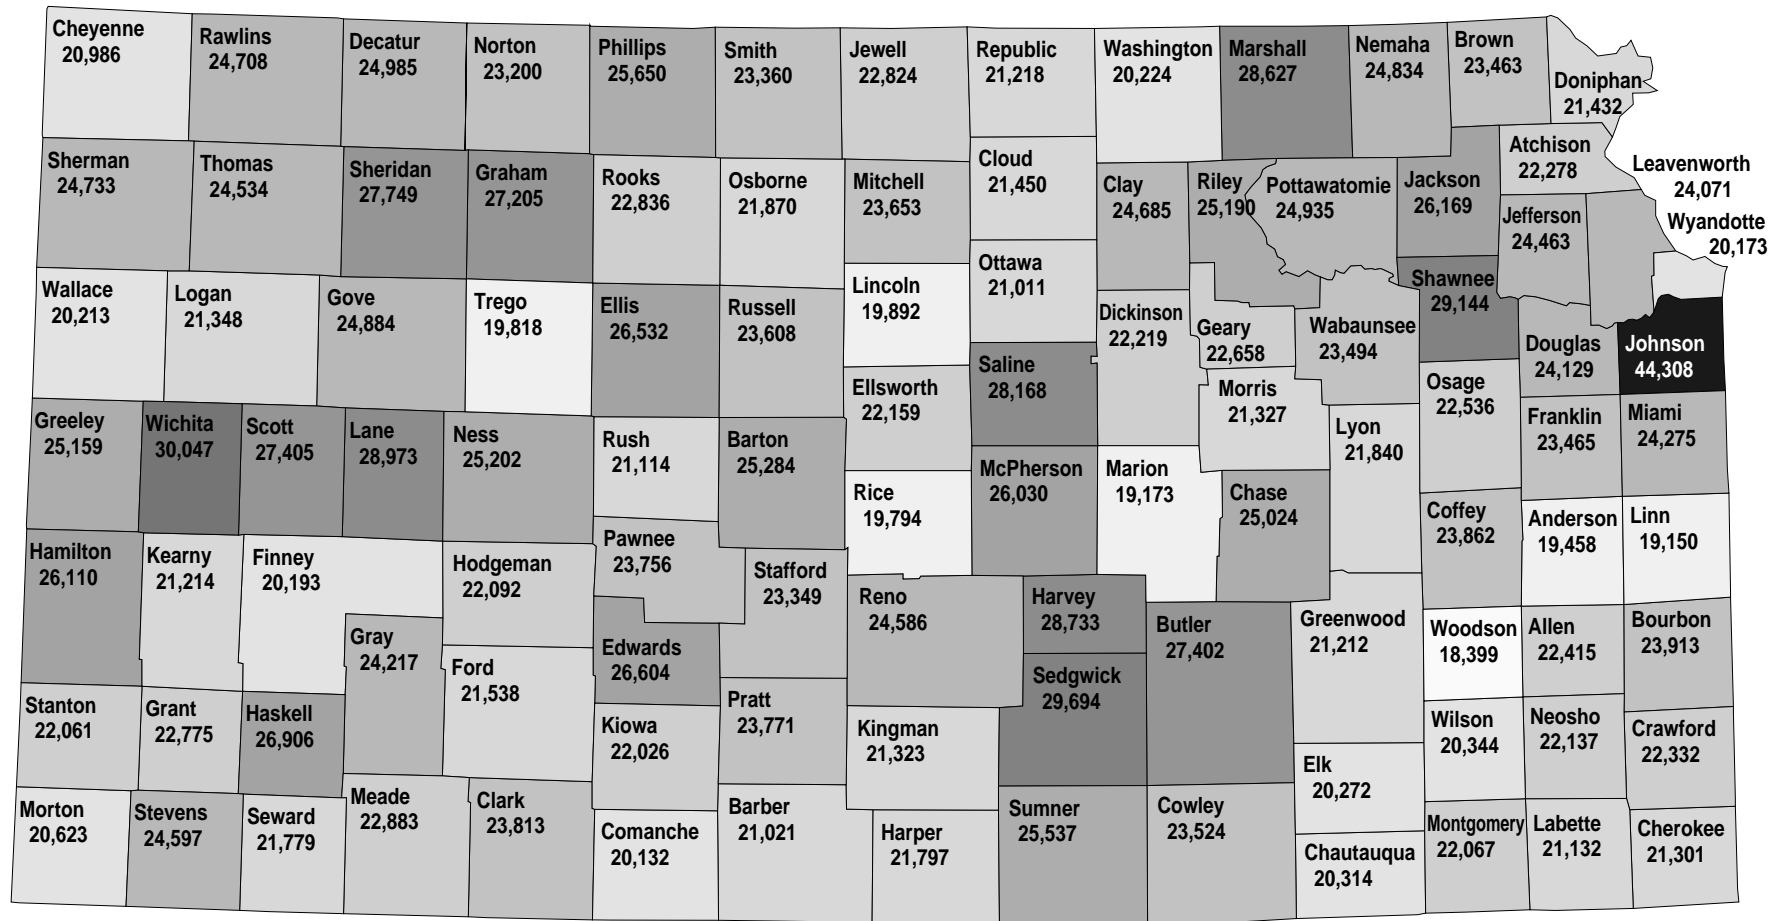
Cheyenne 20,986
Rawlins 24,708
Decatur 24,985
Norton 23,200
Phillips 25,650
Smith 23,360
Jewell 22,824
Republic 21,218
Washington 20,224
Marshall 28,627
Nemaha 24,834
Brown 23,463
Doniphan 21,432

Sherman 24,733
Thomas 24,534
Sheridan 27,749
Graham 27,205
Rooks 22,836
Osborne 21,870
Mitchell 23,653
Cloud 21,450
Clay 24,685
Riley 25,190
Pottawatomie 24,935
Jackson 26,169
Atchison 22,278
Leavenworth 24,071
Jefferson 24,463
Wyandotte 20,173

Wallace 20,213
Logan 21,348
Gove 24,884
Trego 19,818
Ellis 26,532
Russell 23,608
Lincoln 19,892
Ottawa 21,011
Dickinson 22,219
Geary 22,658
Wabaunsee 23,494
Shawnee 29,144
Douglas 24,129
Johnson 44,308

Saline 28,168
Ellsworth 22,159
Morris 21,327
Osage 22,536

Greeley 25,159
Wichita 30,047
Scott 27,405
Lane 28,973
Ness 25,202
Rush 21,114
Barton 25,284
Lyon 21,840
Franklin 23,465
Miami 24,275

McPherson 26,030
Marion 19,173
Rice 19,794
Chase 25,024
Coffey 23,862
Anderson 19,458
Linn 19,150

Hamilton 26,110
Kearny 21,214
Finney 20,193
Hodgeman 22,092
Pawnee 23,756
Stafford 23,349
Reno 24,586
Harvey 28,733
Butler 27,402
Greenwood 21,212
Woodson 18,399
Allen 22,415
Bourbon 23,913

Gray 24,217
Ford 21,538
Edwards 26,604
Sedgwick 29,694

Stanton 22,061
Grant 22,775
Haskell 26,906
Kiowa 22,026
Pratt 23,771
Kingman 21,323
Wilson 20,344
Neosho 22,137
Crawford 22,332
Elk 20,272

Morton 20,623
Stevens 24,597
Seward 21,779
Meade 22,883
Clark 23,813
Comanche 20,132
Barber 21,021
Harper 21,797
Sumner 25,537
Cowley 23,524
Chautauqua 20,314
Montgomery 22,067
Labette 21,132
Cherokee 21,301